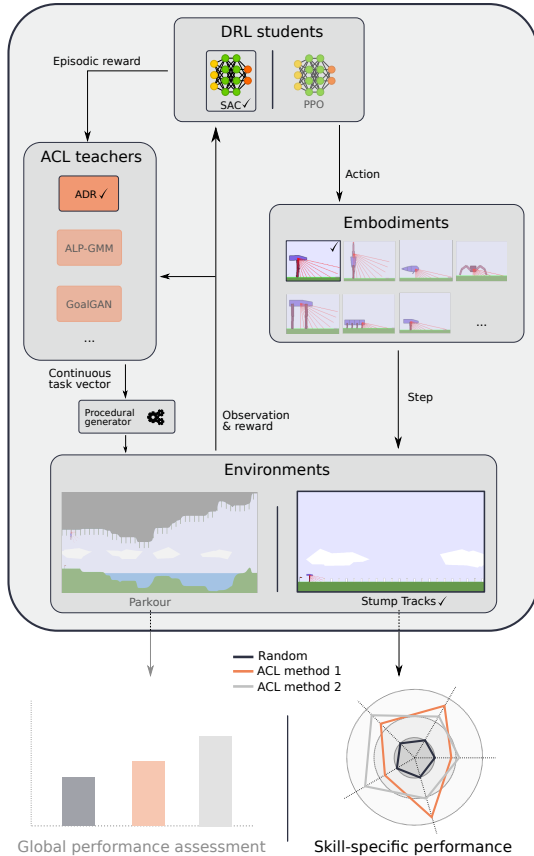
DRL students

SAC✓

PPO

Episodic reward

ACL teachers

ADR✓

ALP-GMM

GoalGAN

...

Action

Embodiments

...

Continuous task vector

Procedural generator

Observation & reward

Step

Environments

Parkour

Stump Tracks✓

Random

ACL method 1

ACL method 2

Global performance assessment

Skill-specific performance